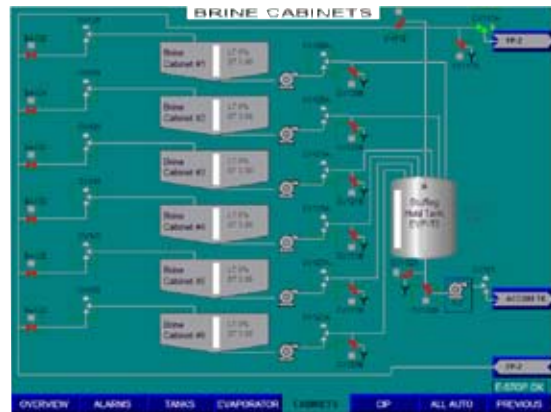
BRINE CABINETS

Brine Cabinet #1
Brine Cabinet #2
Brine Cabinet #3
Brine Cabinet #4
Brine Cabinet #5
Brine Cabinet #6

Stuffing Hold Tank

CIP-2
ACCUMETE
CIP-2
E-STOP OK

OVERVIEW
ALARMS
TANKS
EVAPORATOR
CABINETS
CIP
ALL AUTO
PREVIOUS